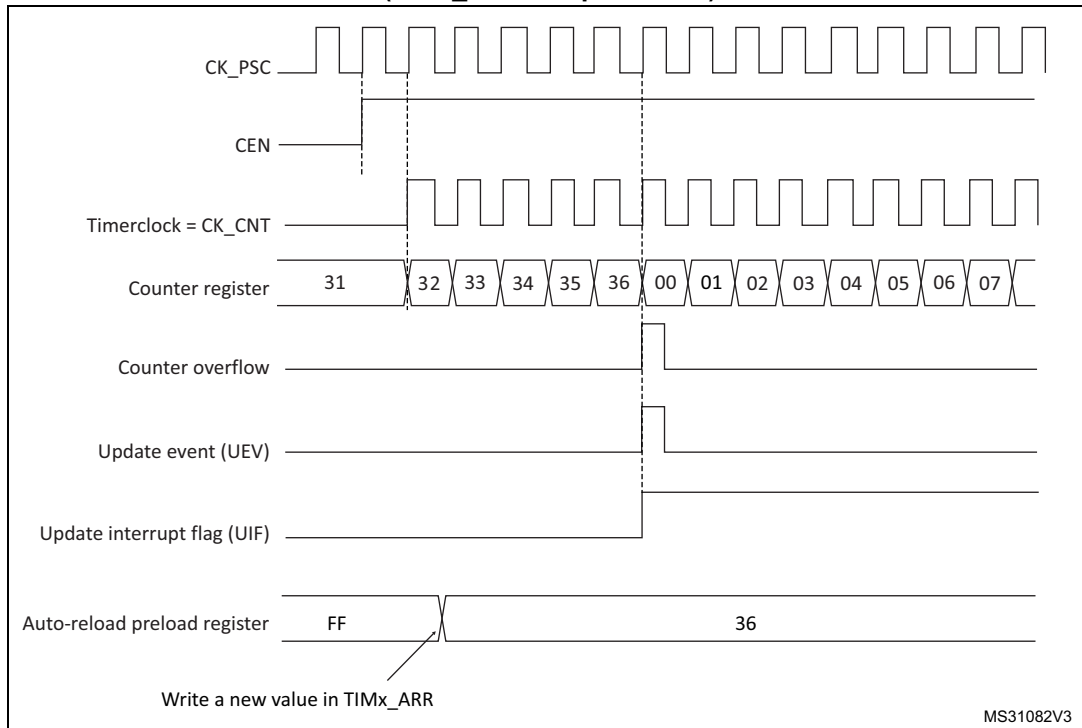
CK_PSC

CEN

Timerclock = CK_CNT

Counter register 31 32 33 34 35 36 00 01 02 03 04 05 06 07

Counter overflow

Update event (UEV)

Update interrupt flag (UIF)

Auto-reload preload register FF 36

Write a new value in TIMx_ARR

MS31082V3